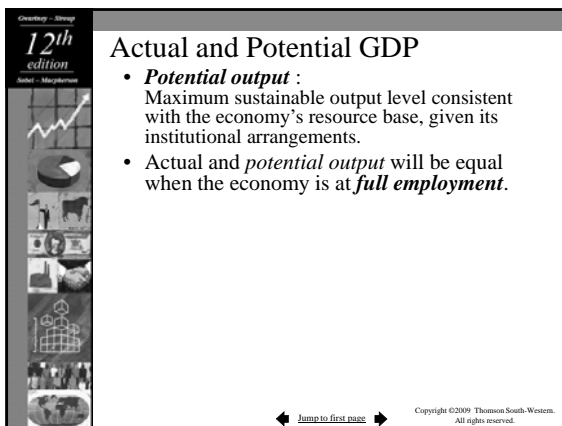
Gwartney – Stroup
12th edition
Sobel – Macpherson

Actual and Potential GDP

• *Potential output* : Maximum sustainable output level consistent with the economy's resource base, given its institutional arrangements.

• Actual and *potential output* will be equal when the economy is at ***full employment***.

Jump to first page

Copyright ©2009 Thomson South-Western. All rights reserved.